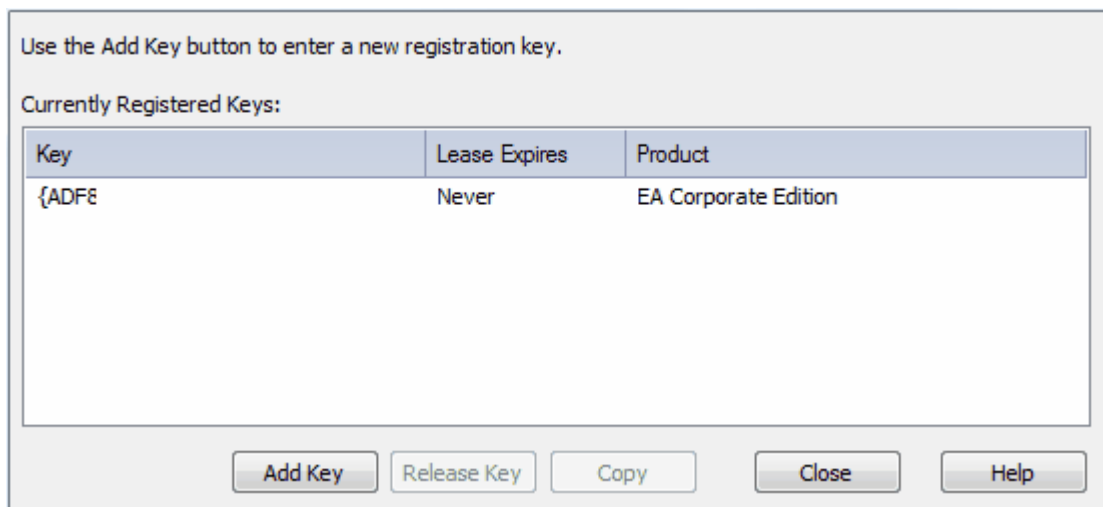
Use the Add Key button to enter a new registration key.

Currently Registered Keys:

| Key | Lease Expires | Product |
|---|---|---|
| {ADF8 | Never | EA Corporate Edition |

Add Key Release Key Copy Close Help